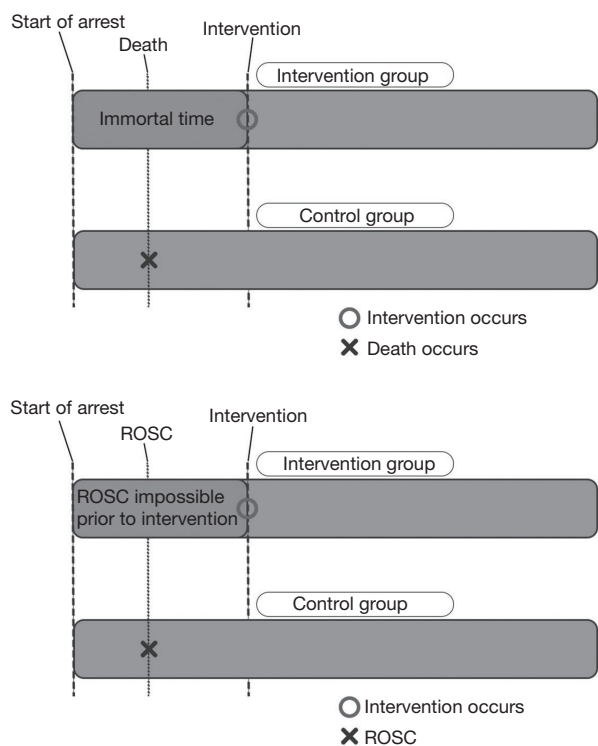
Start of arrest

Death

Intervention

Intervention group

Immortal time

Control group

Intervention occurs

Death occurs

Start of arrest

ROSC

Intervention

Intervention group

ROSC impossible prior to intervention

Control group

Intervention occurs

ROSC